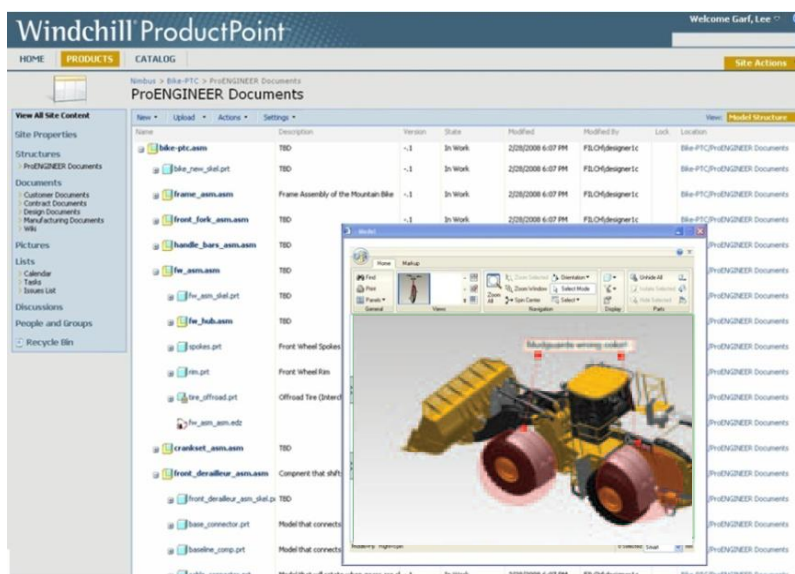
Windchill ProductPoint

Welcome Garf, Lee

HOME PRODUCTS CATALOG

Site Actions

Nimbus > Bike-PTC > ProENGINEER Documents

ProENGINEER Documents

View All Site Content

Site Properties

Structures
ProENGINEER Documents

Documents
Customer Documents
Contract Documents
Design Documents
Manufacturing Documents
Wiki

Pictures

Lists
Calendar
Tasks
Issues List

Discussions

People and Groups

Recycle Bin

New • Upload • Actions • Settings •

View: Model Structure

| Name | Description | Version | State | Modified | Modified By | Lock | Location |
|---|---|---|---|---|---|---|---|
| bike-ptc.asm | TBD | -.1 | In Work | 2/28/2008 6:07 PM | FILCH\designer1c | | Bike-PTC/ProENGINEER Documents |
| bike_new_skel.prt | TBD | -.1 | In Work | 2/28/2008 6:07 PM | FILCH\designer1c | | Bike-PTC/ProENGINEER Documents |
| frame_asm.asm | Frame Assembly of the Mountain Bike | -.1 | In Work | 2/28/2008 6:07 PM | FILCH\designer1c | | Bike-PTC/ProENGINEER Documents |
| front_fork_asm.asm | TBD | -.1 | In Work | 2/28/2008 6:07 PM | FILCH\designer1c | | Bike-PTC/ProENGINEER Documents |
| handle_bars_asm.asm | TBD | | | | | | /ProENGINEER Documents |
| fw_asm.asm | TBD | | | | | | /ProENGINEER Documents |
| fw_asm_skel.prt | TBD | | | | | | /ProENGINEER Documents |
| fw_hub.asm | TBD | | | | | | /ProENGINEER Documents |
| spokes.prt | Front Wheel Spokes | | | | | | /ProENGINEER Documents |
| rim.prt | Front Wheel Rim | | | | | | /ProENGINEER Documents |
| tire_offroad.prt | Offroad Tire (Interc | | | | | | /ProENGINEER Documents |
| fw_asm_asm.edz | | | | | | | /ProENGINEER Documents |
| crankset_asm.asm | TBD | | | | | | /ProENGINEER Documents |
| front_derailleur_asm.asm | Copnent that shift | | | | | | /ProENGINEER Documents |
| front_derailleur_asm_skel.prt | TBD | | | | | | /ProENGINEER Documents |
| base_connector.prt | Model that connects | | | | | | /ProENGINEER Documents |
| baseline_comp.prt | Model that connects | | | | | | /ProENGINEER Documents |

Model

Home Markup

Find
Print
Panels
General

Views

Zoom All
Zoom Selected
Zoom Window
Spin Center
Orientation
Select Mode
Select
Navigation

Display

Unhide All
Isolate Selected
Hide Selected
Parts

Mudguards wrong color!